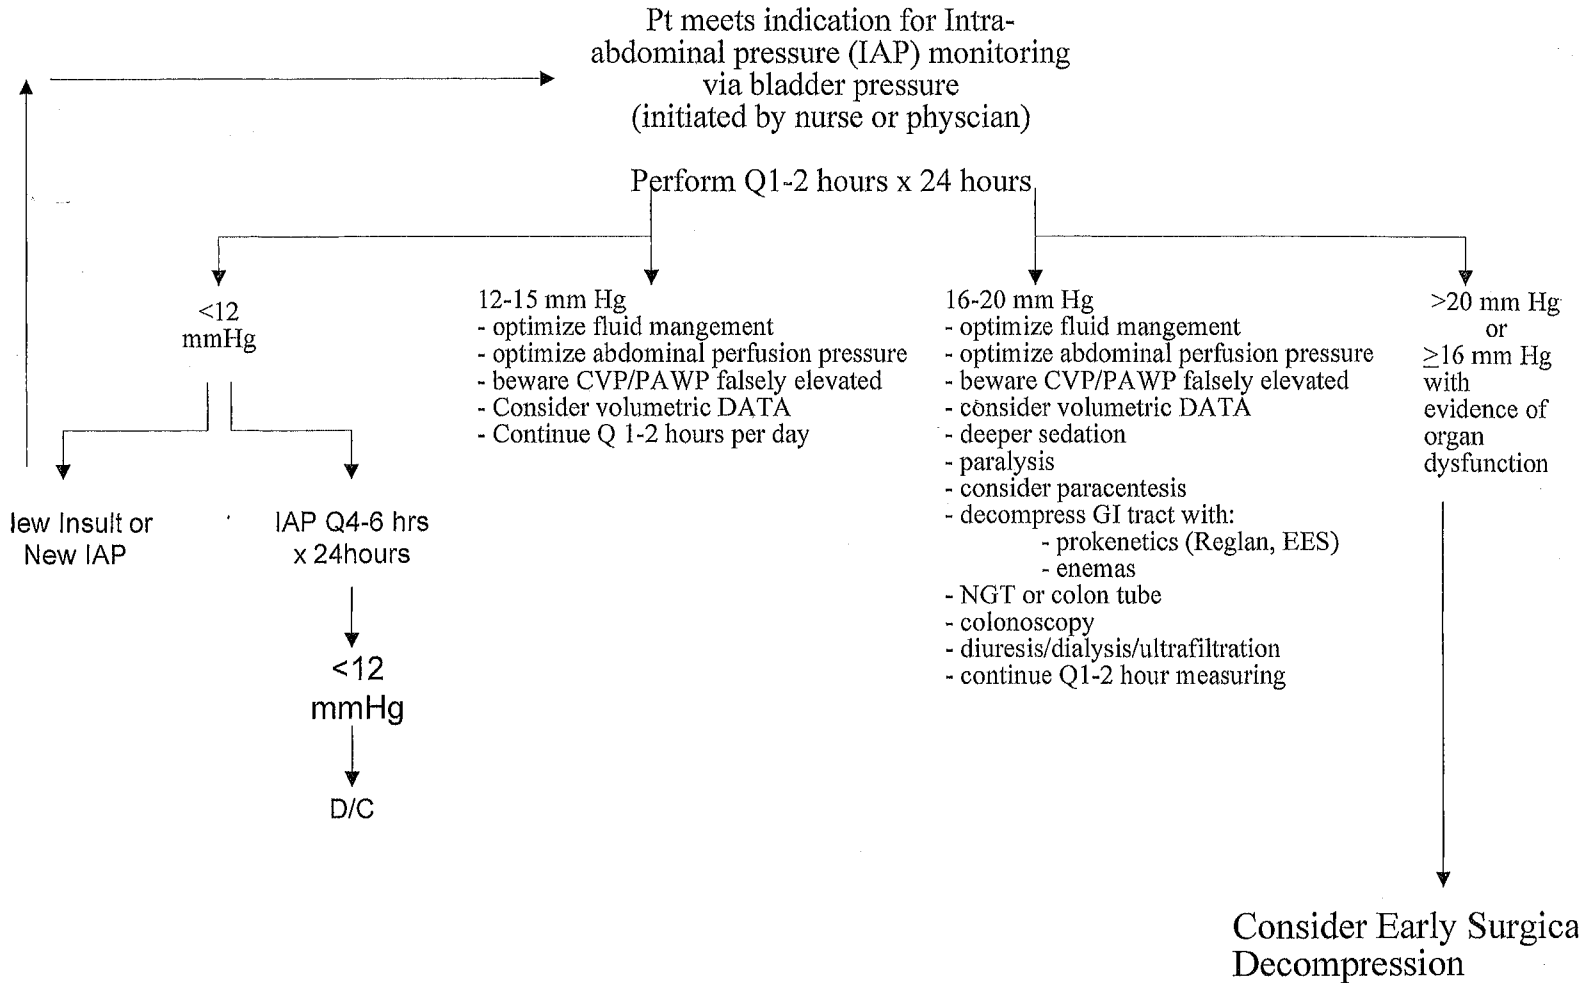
Pt meets indication for Intra-abdominal pressure (IAP) monitoring via bladder pressure (initiated by nurse or physcian)

Perform Q1-2 hours x 24 hours

<12 mmHg

Iew Insult or New IAP

IAP Q4-6 hrs x 24hours

<12 mmHg

D/C

12-15 mm Hg
- optimize fluid mangement
- optimize abdominal perfusion pressure
- beware CVP/PAWP falsely elevated
- Consider volumetric DATA
- Continue Q 1-2 hours per day

16-20 mm Hg
- optimize fluid mangement
- optimize abdominal perfusion pressure
- beware CVP/PAWP falsely elevated
- consider volumetric DATA
- deeper sedation
- paralysis
- consider paracentesis
- decompress GI tract with:
- prokenetics (Reglan, EES)
- enemas
- NGT or colon tube
- colonoscopy
- diuresis/dialysis/ultrafiltration
- continue Q1-2 hour measuring

>20 mm Hg or $\geq$16 mm Hg with evidence of organ dysfunction

Consider Early Surgica Decompression